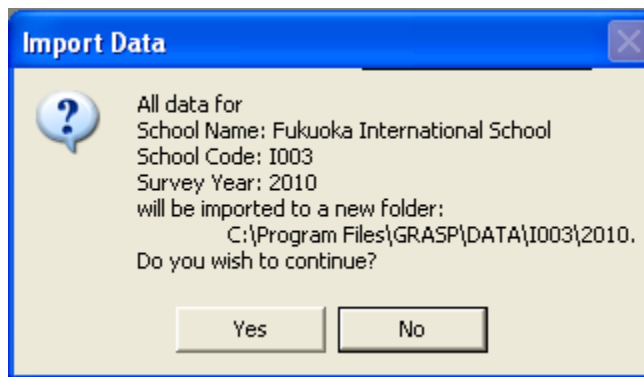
Import Data

?

All data for
School Name: Fukuoka International School
School Code: I003
Survey Year: 2010
will be imported to a new folder:
C:\Program Files\GRASP\DATA\I003\2010.
Do you wish to continue?

Yes

No